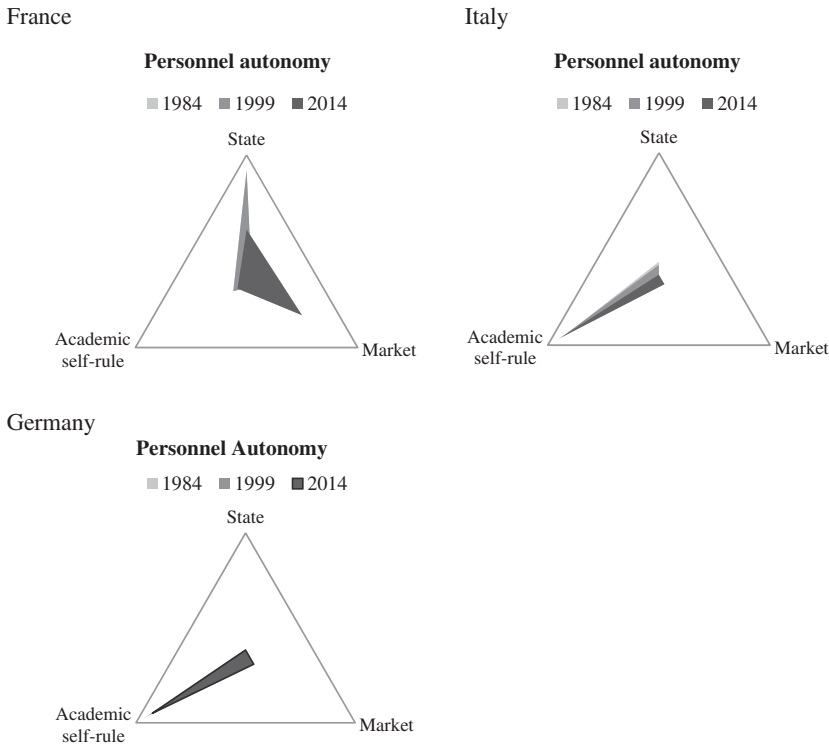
France

**Personnel autonomy**

1984 1999 2014

State

Academic self-rule

Market

Italy

**Personnel autonomy**

1984 1999 2014

State

Academic self-rule

Market

Germany

**Personnel Autonomy**

1984 1999 2014

State

Academic self-rule

Market